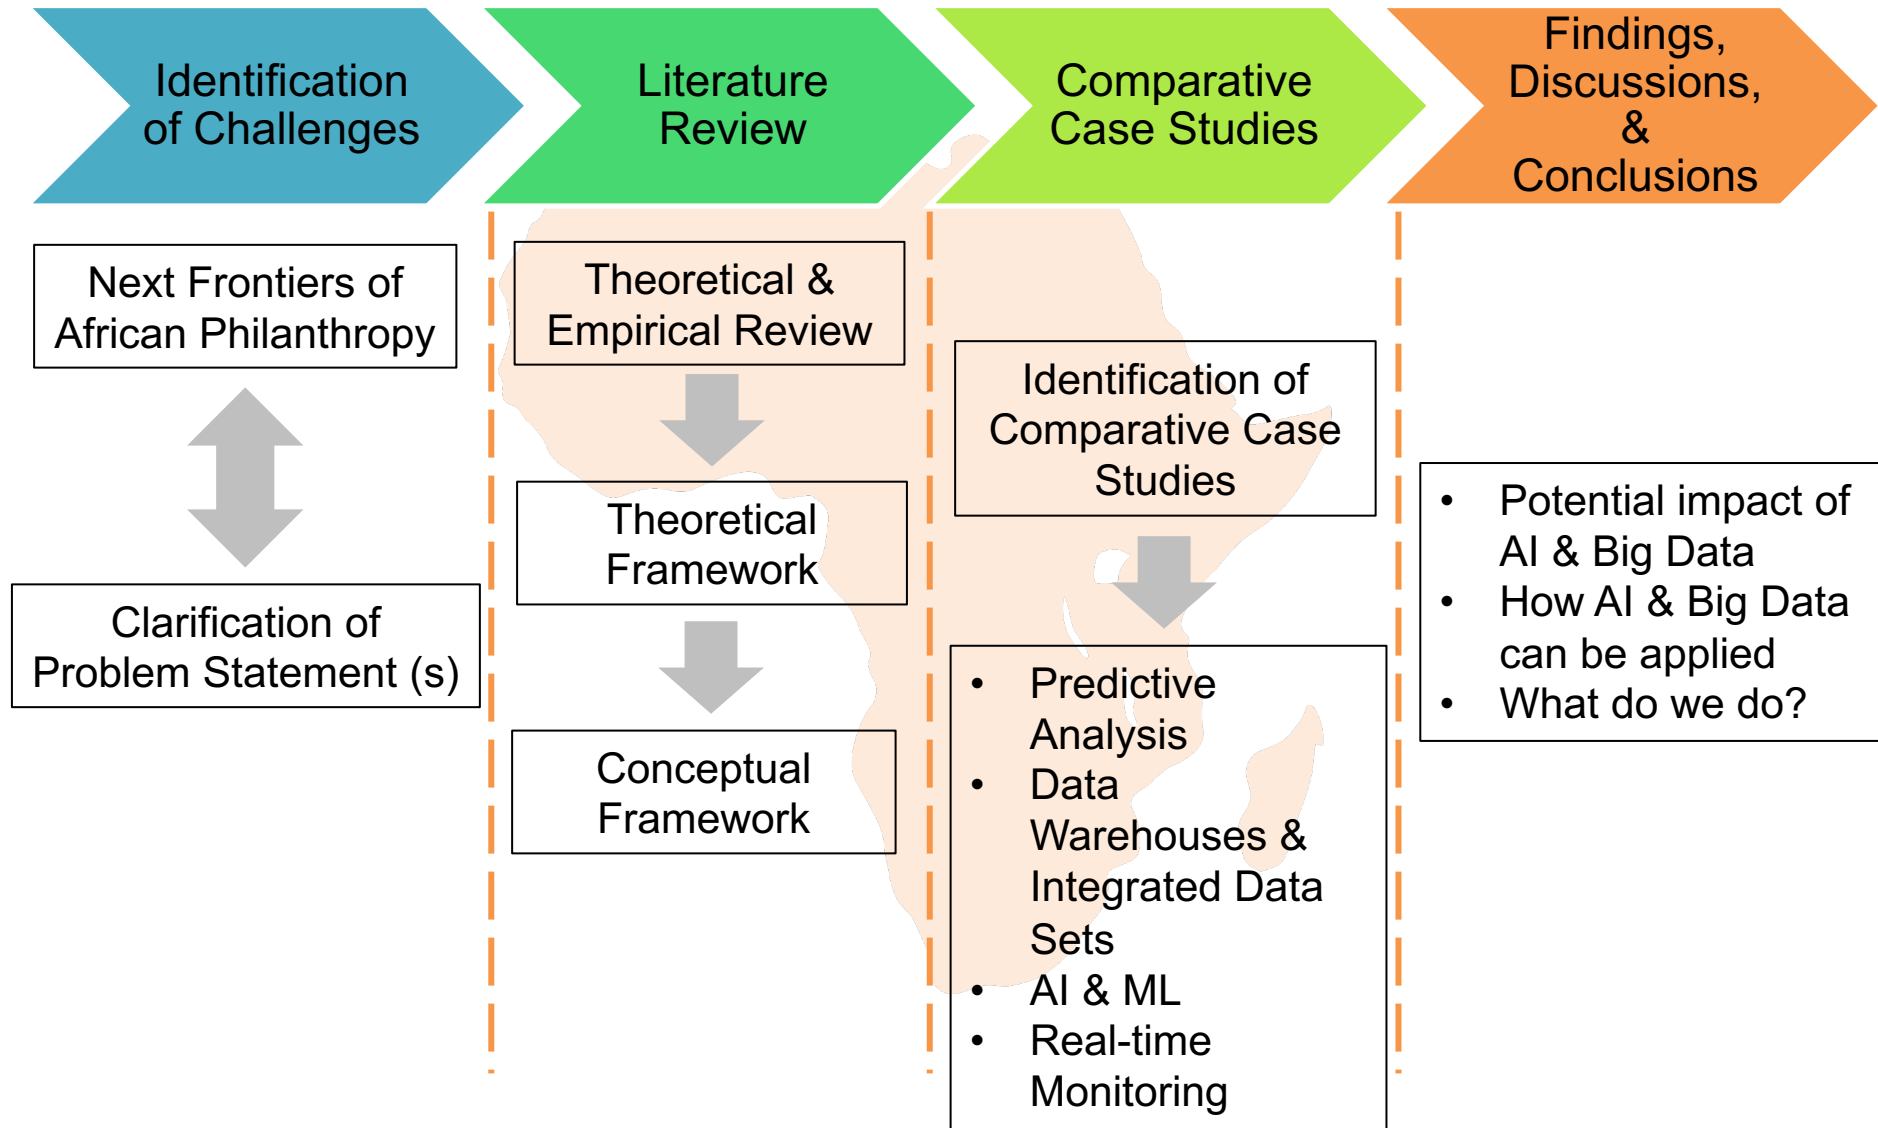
Identification of Challenges

Literature Review

Comparative Case Studies

Findings, Discussions, & Conclusions

Next Frontiers of African Philanthropy

Clarification of Problem Statement (s)

Theoretical & Empirical Review

Theoretical Framework

Conceptual Framework

Identification of Comparative Case Studies

- Predictive Analysis
- Data Warehouses & Integrated Data Sets
- AI & ML
- Real-time Monitoring

- Potential impact of AI & Big Data
- How AI & Big Data can be applied
- What do we do?